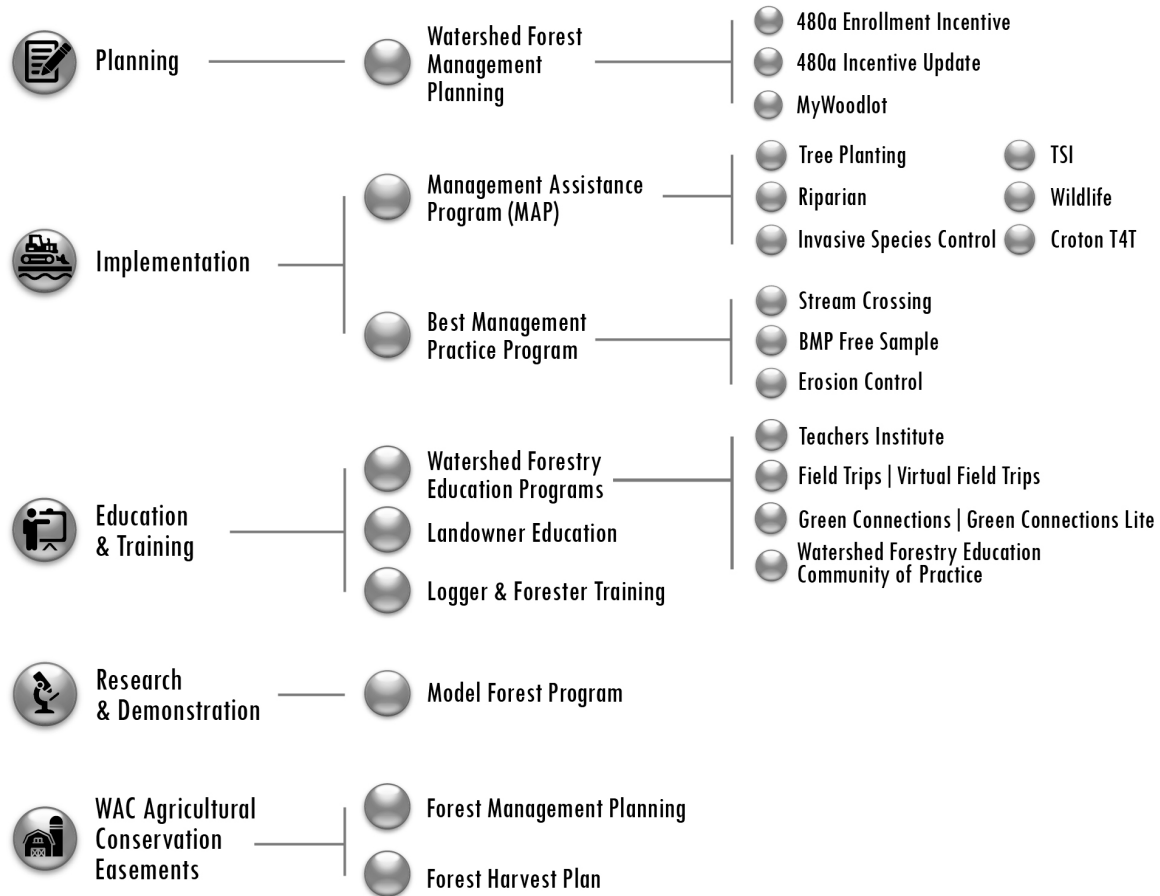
Planning

Watershed Forest Management Planning

480a Enrollment Incentive

480a Incentive Update

MyWoodlot

Implementation

Management Assistance Program (MAP)

Tree Planting

TSI

Riparian

Wildlife

Invasive Species Control

Croton T4T

Best Management Practice Program

Stream Crossing

BMP Free Sample

Erosion Control

Education & Training

Watershed Forestry Education Programs

Landowner Education

Logger & Forester Training

Teachers Institute

Field Trips | Virtual Field Trips

Green Connections | Green Connections Lite

Watershed Forestry Education Community of Practice

Research & Demonstration

Model Forest Program

WAC Agricultural Conservation Easements

Forest Management Planning

Forest Harvest Plan